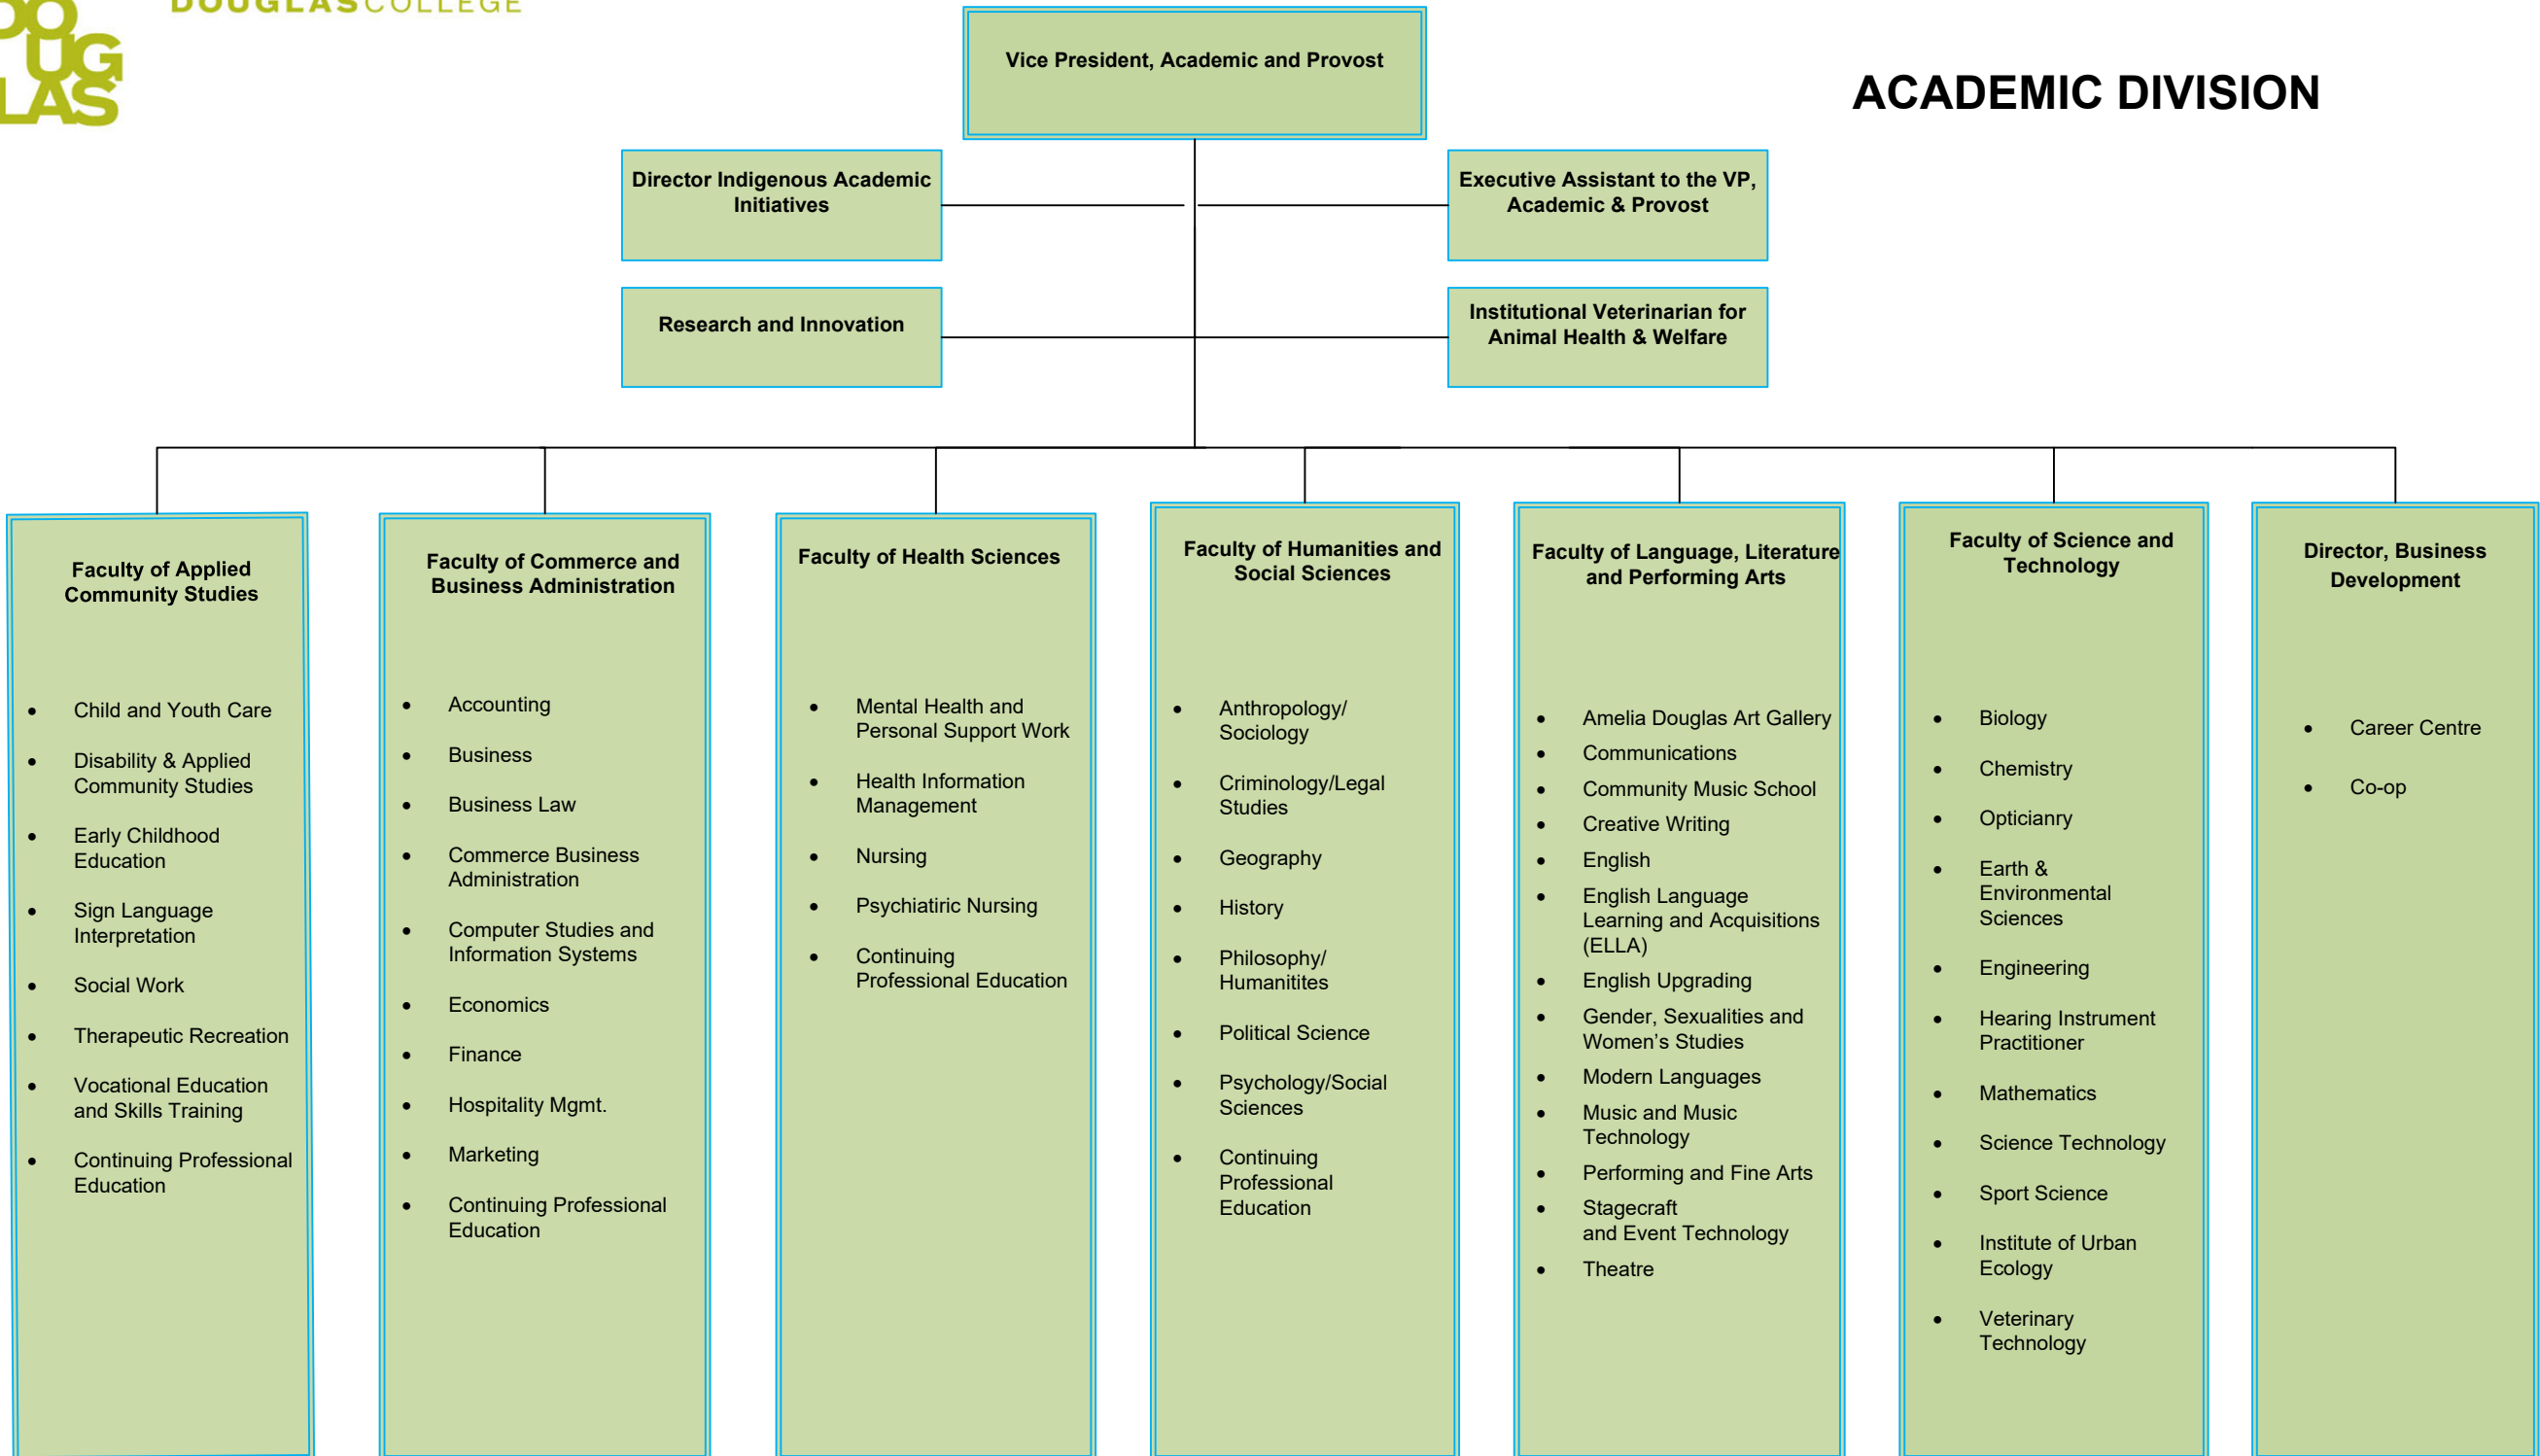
DOUGLAS DOUGLASCOLLEGE

Vice President, Academic and Provost

ACADEMIC DIVISION

Director Indigenous Academic Initiatives

Executive Assistant to the VP, Academic & Provost

Research and Innovation

Institutional Veterinarian for Animal Health & Welfare

Faculty of Applied Community Studies

- Child and Youth Care
- Disability & Applied Community Studies
- Early Childhood Education
- Sign Language Interpretation
- Social Work
- Therapeutic Recreation
- Vocational Education and Skills Training
- Continuing Professional Education

Faculty of Commerce and Business Administration

- Accounting
- Business
- Business Law
- Commerce Business Administration
- Computer Studies and Information Systems
- Economics
- Finance
- Hospitality Mgmt.
- Marketing
- Continuing Professional Education

Faculty of Health Sciences

- Mental Health and Personal Support Work
- Health Information Management
- Nursing
- Psychiatiric Nursing
- Continuing Professional Education

Faculty of Humanities and Social Sciences

- Anthropology/ Sociology
- Criminology/Legal Studies
- Geography
- History
- Philosophy/ Humanitites
- Political Science
- Psychology/Social Sciences
- Continuing Professional Education

Faculty of Language, Literature and Performing Arts

- Amelia Douglas Art Gallery
- Communications
- Community Music School
- Creative Writing
- English
- English Language Learning and Acquisitions (ELLA)
- English Upgrading
- Gender, Sexualities and Women's Studies
- Modern Languages
- Music and Music Technology
- Performing and Fine Arts
- Stagecraft and Event Technology
- Theatre

Faculty of Science and Technology

- Biology
- Chemistry
- Opticianry
- Earth & Environmental Sciences
- Engineering
- Hearing Instrument Practitioner
- Mathematics
- Science Technology
- Sport Science
- Institute of Urban Ecology
- Veterinary Technology

Director, Business Development

- Career Centre
- Co-op